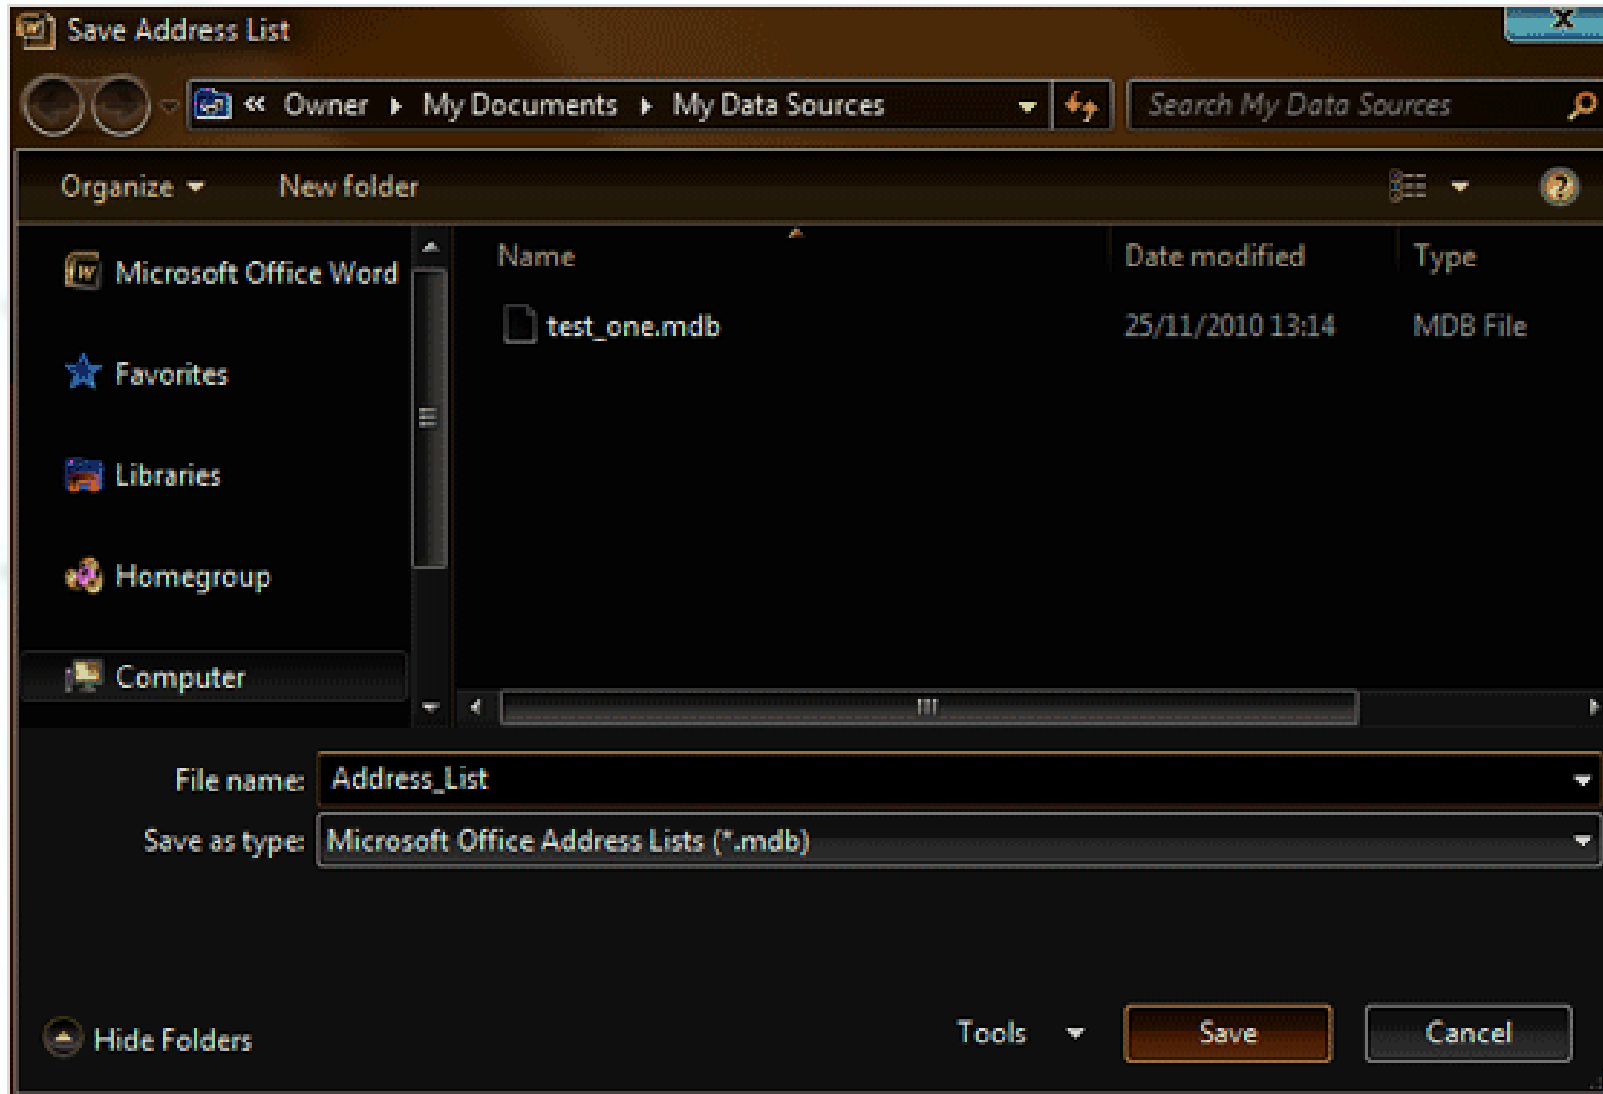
Save Address List

« Owner ▸ My Documents ▸ My Data Sources

Search My Data Sources

Organize ▾ New folder

Microsoft Office Word

Favorites

Libraries

Homegroup

Computer

| Name | Date modified | Type |
|---|---|---|
| test_one.mdb | 25/11/2010 13:14 | MDB File |

File name: Address_List

Save as type: Microsoft Office Address Lists (*.mdb)

Hide Folders

Tools ▾

Save

Cancel